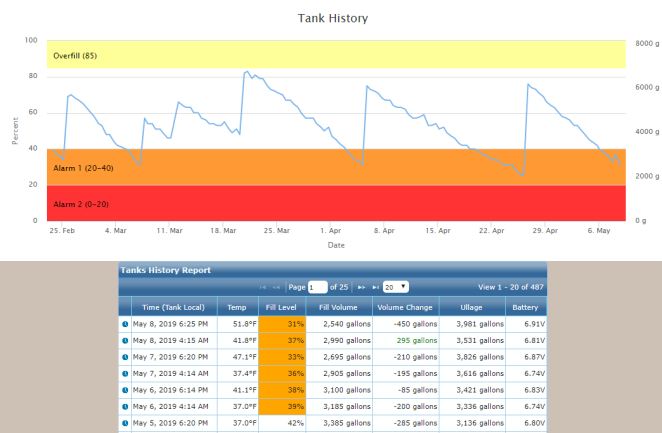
Tank History

100
80
60
40
20
0

Percent

8000 g
6000 g
4000 g
2000 g
0 g

Overfill (85)
Alarm 1 (20-40)
Alarm 2 (0-20)

25. Feb 4. Mar 11. Mar 18. Mar 25. Mar 1. Apr 8. Apr 15. Apr 22. Apr 29. Apr 6. May

Date

Tanks History Report

Page 1 of 25 20

View 1 - 20 of 487

| | Time (Tank Local) | Temp | Fill Level | Fill Volume | Volume Change | Ullage | Battery |
|---|---|---|---|---|---|---|---|
| | May 8, 2019 6:25 PM | 51.8°F | 31% | 2,540 gallons | -450 gallons | 3,981 gallons | 6.91V |
| | May 8, 2019 4:15 AM | 41.8°F | 37% | 2,990 gallons | 295 gallons | 3,531 gallons | 6.81V |
| | May 7, 2019 6:20 PM | 47.1°F | 33% | 2,695 gallons | -210 gallons | 3,826 gallons | 6.87V |
| | May 7, 2019 4:14 AM | 37.4°F | 36% | 2,905 gallons | -195 gallons | 3,616 gallons | 6.74V |
| | May 6, 2019 6:14 PM | 41.1°F | 38% | 3,100 gallons | -85 gallons | 3,421 gallons | 6.83V |
| | May 6, 2019 4:14 AM | 37.0°F | 39% | 3,185 gallons | -200 gallons | 3,336 gallons | 6.74V |
| | May 5, 2019 6:20 PM | 37.0°F | 42% | 3,385 gallons | -285 gallons | 3,136 gallons | 6.80V |